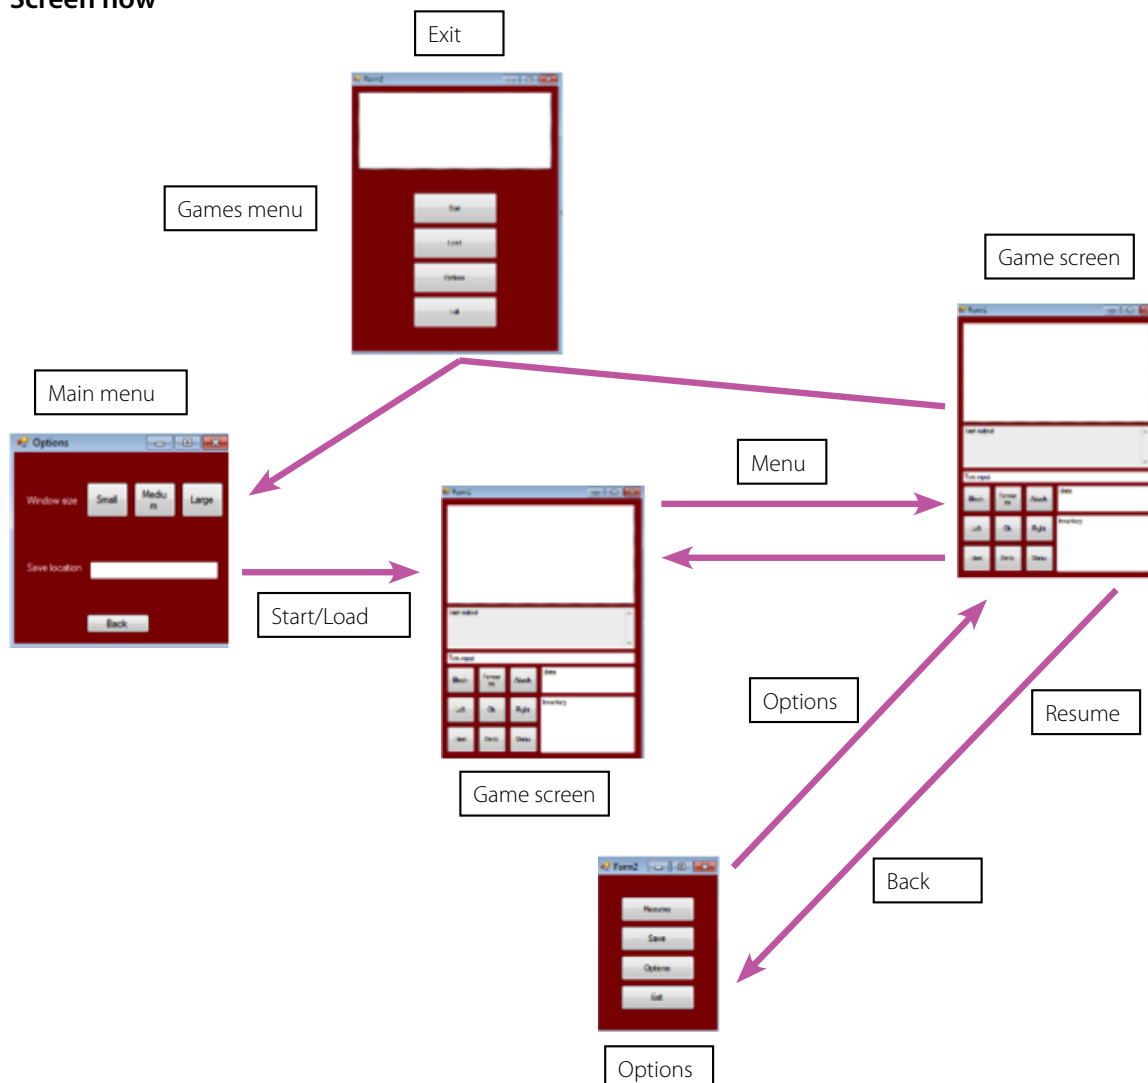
Screen flow

Exit

Form2

Start

Load

Options

Exit

Games menu

Game screen

Form1

Main menu

Options

Window size

Small

Medium

Large

Save location

Back

Menu

Start/Load

Form1

Attack

Left

Right

Menu

Inventory

Game screen

Options

Resume

Back

Form2

Resume

Save

Options

Exit

Options